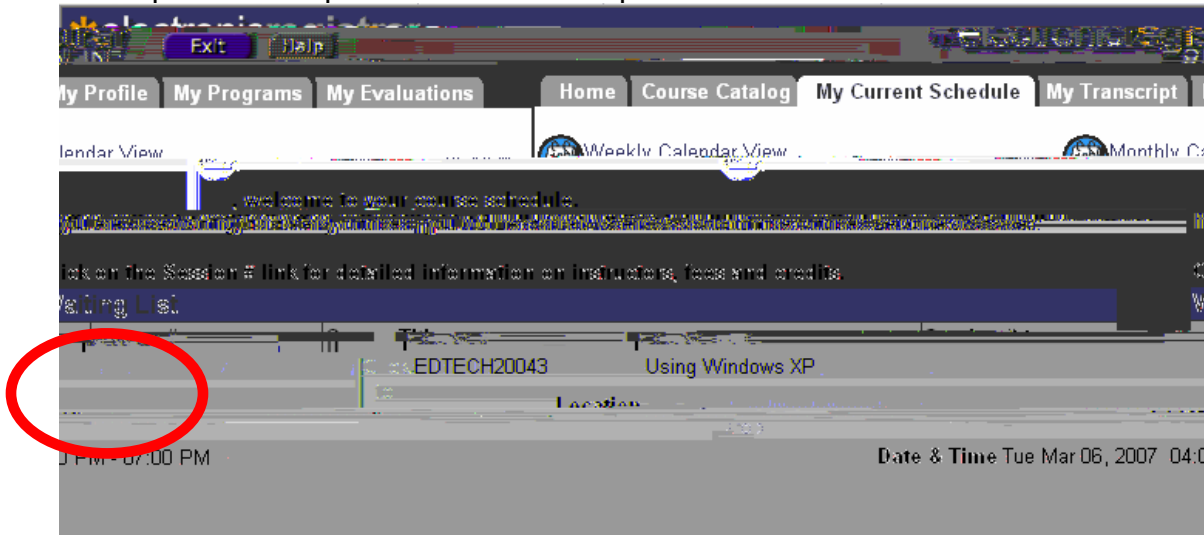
electronic registrar
Exit
Help
y Profile
My Programs
My Evaluations
Home
Course Catalog
My Current Schedule
My Transcript
lendar View
Weekly Calendar View
Monthly Ca
, welcome to your course schedule.
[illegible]
ick on the Session # link for detailed information on instructors, fees and credits.
aiting List
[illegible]
EDTECH20043
Using Windows XP
Location
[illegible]
PM - 07:00 PM
Date & Time Tue Mar 06, 2007 04:0